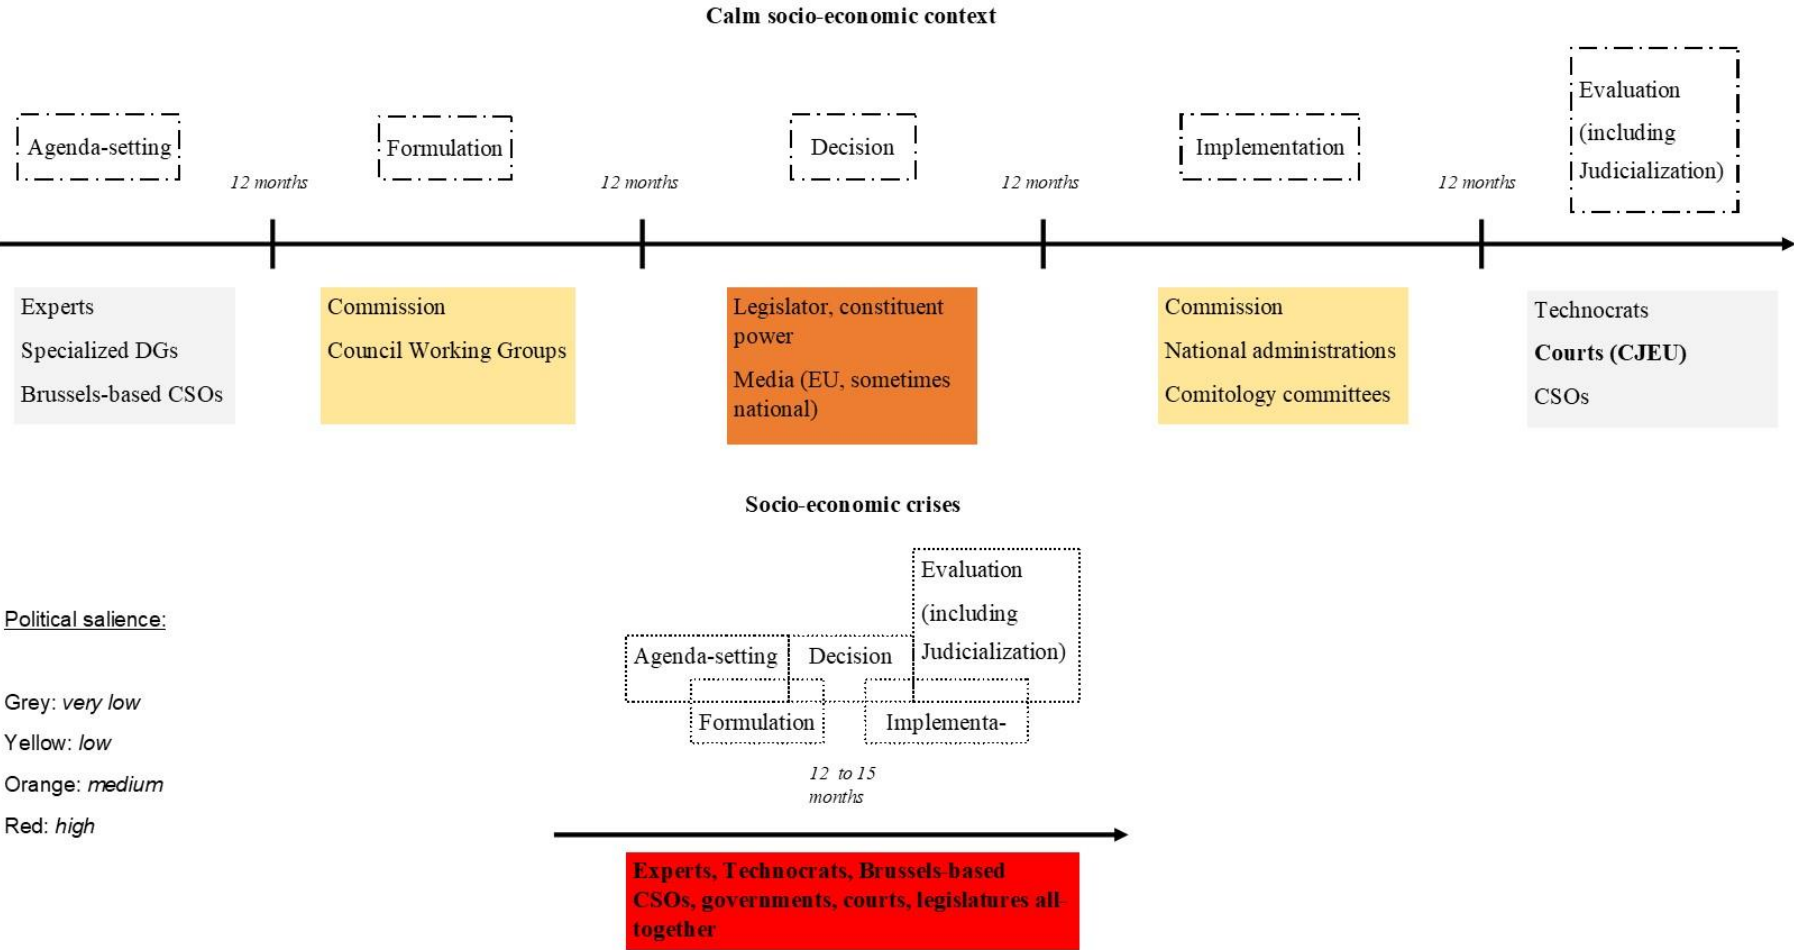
Calm socio-economic context

Agenda-setting

12 months

Formulation

12 months

Decision

12 months

Implementation

12 months

Evaluation (including Judicialization)

Experts
Specialized DGs
Brussels-based CSOs

Commission
Council Working Groups

Legislator, constituent power
Media (EU, sometimes national)

Commission
National administrations
Comitology committees

Technocrats
**Courts (CJEU)**
CSOs

Socio-economic crises

Political salience:

Grey: *very low*
Yellow: *low*
Orange: *medium*
Red: *high*

Evaluation (including Judicialization)

Agenda-setting

Decision

Formulation

Implementa-

12 to 15 months

**Experts, Technocrats, Brussels-based CSOs, governments, courts, legislatures all-together**